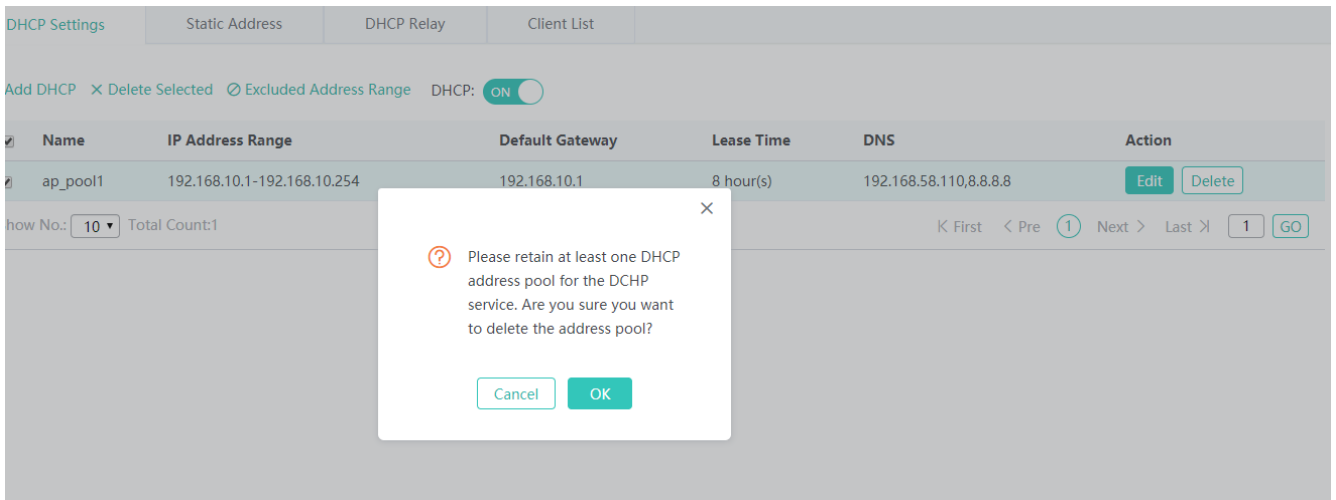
DHCP Settings | Static Address | DHCP Relay | Client List

Add DHCP ✕ Delete Selected ⊘ Excluded Address Range DHCP: ON

| | Name | IP Address Range | Default Gateway | Lease Time | DNS | Action |
|---|---|---|---|---|---|---|
| | ap_pool1 | 192.168.10.1-192.168.10.254 | 192.168.10.1 | 8 hour(s) | 192.168.58.110,8.8.8.8 | Edit Delete |

how No.: 10 Total Count:1

First Pre 1 Next Last 1 GO

Please retain at least one DHCP address pool for the DCHP service. Are you sure you want to delete the address pool?

Cancel OK